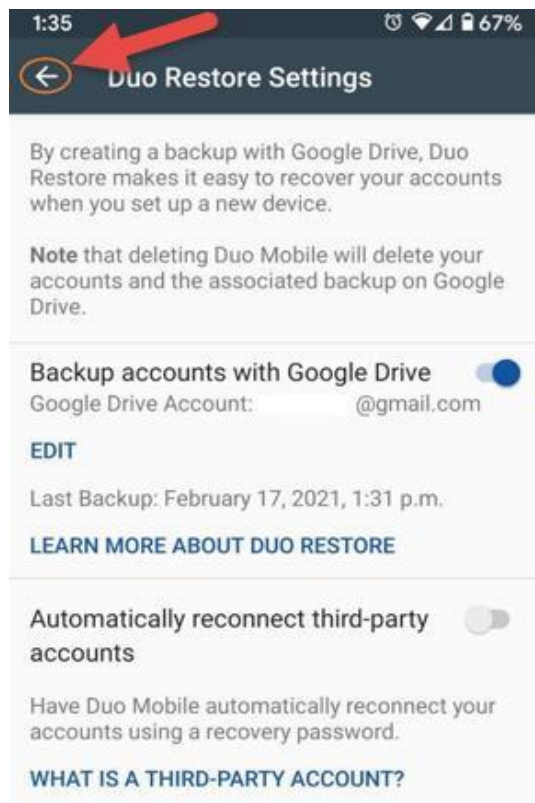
1:35 67%

Duo Restore Settings

By creating a backup with Google Drive, Duo Restore makes it easy to recover your accounts when you set up a new device.

**Note** that deleting Duo Mobile will delete your accounts and the associated backup on Google Drive.

Backup accounts with Google Drive
Google Drive Account: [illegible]@gmail.com

EDIT

Last Backup: February 17, 2021, 1:31 p.m.

LEARN MORE ABOUT DUO RESTORE

Automatically reconnect third-party accounts

Have Duo Mobile automatically reconnect your accounts using a recovery password.

WHAT IS A THIRD-PARTY ACCOUNT?